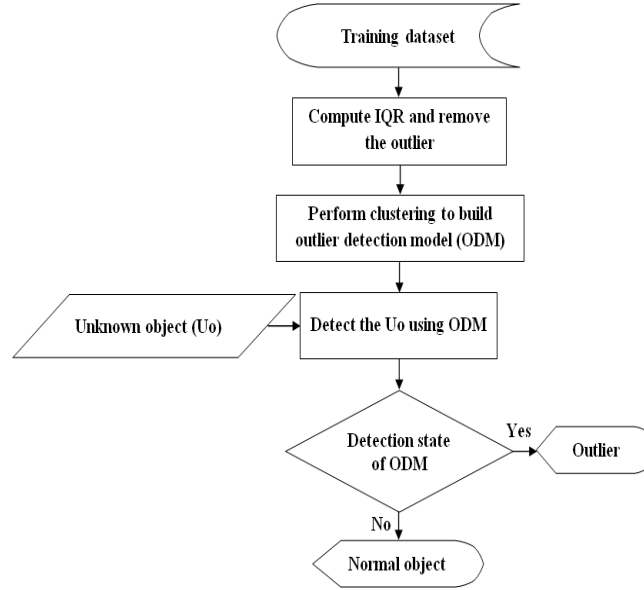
Training dataset

Compute IQR and remove the outlier

Perform clustering to build outlier detection model (ODM)

Unknown object (Uo)

Detect the Uo using ODM

Detection state of ODM

Yes

Outlier

No

Normal object